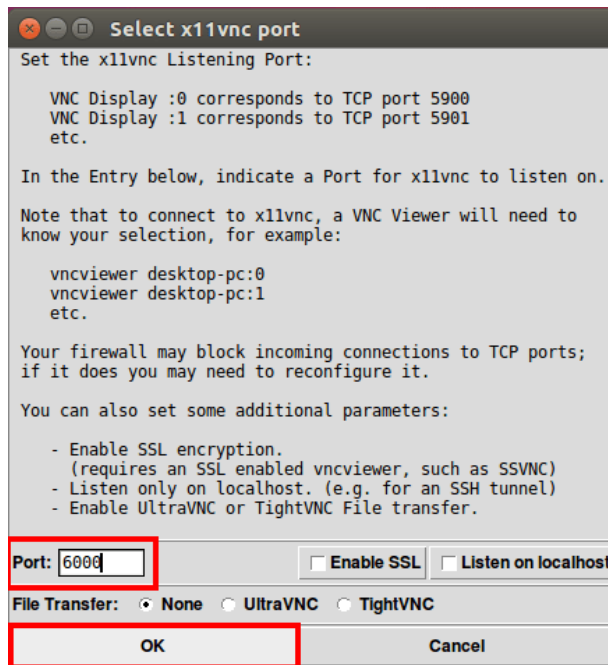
Select x11vnc port

Set the x11vnc Listening Port:

VNC Display :0 corresponds to TCP port 5900
VNC Display :1 corresponds to TCP port 5901
etc.

In the Entry below, indicate a Port for x11vnc to listen on.

Note that to connect to x11vnc, a VNC Viewer will need to know your selection, for example:

vncviewer desktop-pc:0
vncviewer desktop-pc:1
etc.

Your firewall may block incoming connections to TCP ports; if it does you may need to reconfigure it.

You can also set some additional parameters:

- Enable SSL encryption.
(requires an SSL enabled vncviewer, such as SSVNC)
- Listen only on localhost. (e.g. for an SSH tunnel)
- Enable UltraVNC or TightVNC File transfer.

Port: 6000

Enable SSL

Listen on localhost

File Transfer: None UltraVNC TightVNC

OK

Cancel